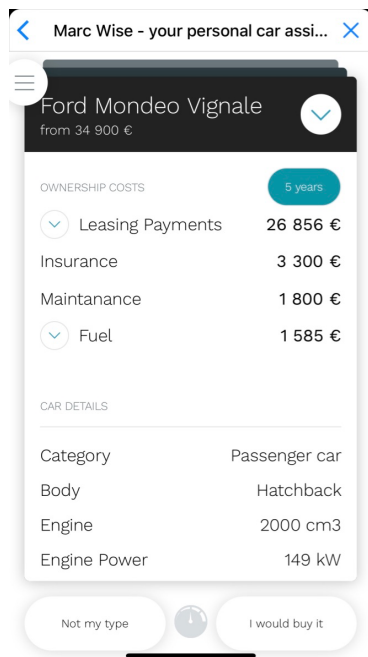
Marc Wise - your personal car assi...

Ford Mondeo Vignale
from 34 900 €

OWNERSHIP COSTS
5 years

| | |
|---|---|
| Leasing Payments | 26 856 € |
| Insurance | 3 300 € |
| Maintanance | 1 800 € |
| Fuel | 1 585 € |

CAR DETAILS

| | |
|---|---|
| Category | Passenger car |
| Body | Hatchback |
| Engine | 2000 cm3 |
| Engine Power | 149 kW |

Not my type
I would buy it